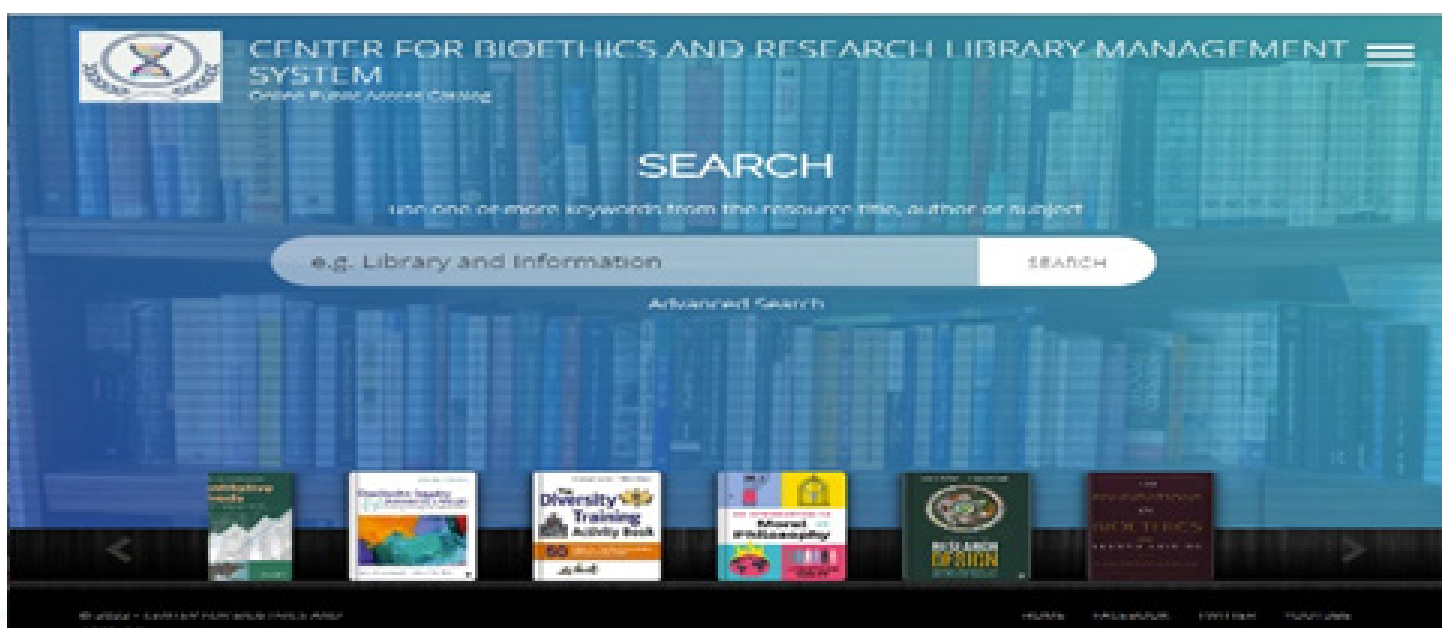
CENTER FOR BIOETHICS AND RESEARCH LIBRARY MANAGEMENT SYSTEM
Online Public Access Catalog

SEARCH

use one or more keywords from the resource title, author or subject

e.g. Library and Information

SEARCH

Advanced Search

The Diversity Training Activity Book

Moral Philosophy

RESEARCH DESIGN

BIOETHICS

© 2022 - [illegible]

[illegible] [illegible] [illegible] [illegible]